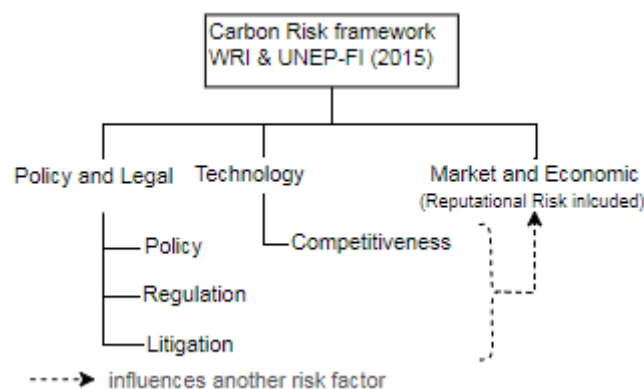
Carbon Risk framework
WRI & UNEP-FI (2015)

Policy and Legal

Policy

Regulation

Litigation

Technology

Competitiveness

Market and Economic
(Reputational Risk inlcuded)

influences another risk factor